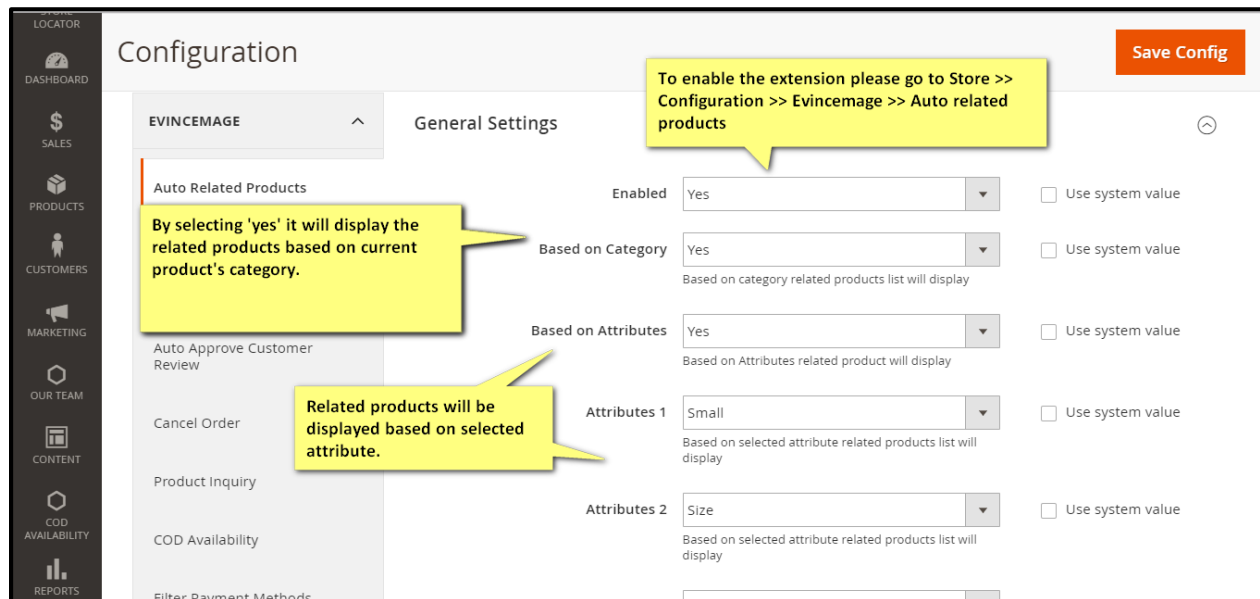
LOCATOR
DASHBOARD
SALES
PRODUCTS
CUSTOMERS
MARKETING
OUR TEAM
CONTENT
COD AVAILABILITY
REPORTS

Configuration

Save Config

To enable the extension please go to Store >> Configuration >> Evincemage >> Auto related products

EVINCEMAGE

Auto Related Products

By selecting 'yes' it will display the related products based on current product's category.

Auto Approve Customer Review

Cancel Order

Product Inquiry

COD Availability

Filter Payment Methods

General Settings

Enabled | Yes | Use system value

Based on Category | Yes | Use system value
Based on category related products list will display

Based on Attributes | Yes | Use system value
Based on Attributes related product will display

Related products will be displayed based on selected attribute.

Attributes 1 | Small | Use system value
Based on selected attribute related products list will display

Attributes 2 | Size | Use system value
Based on selected attribute related products list will display